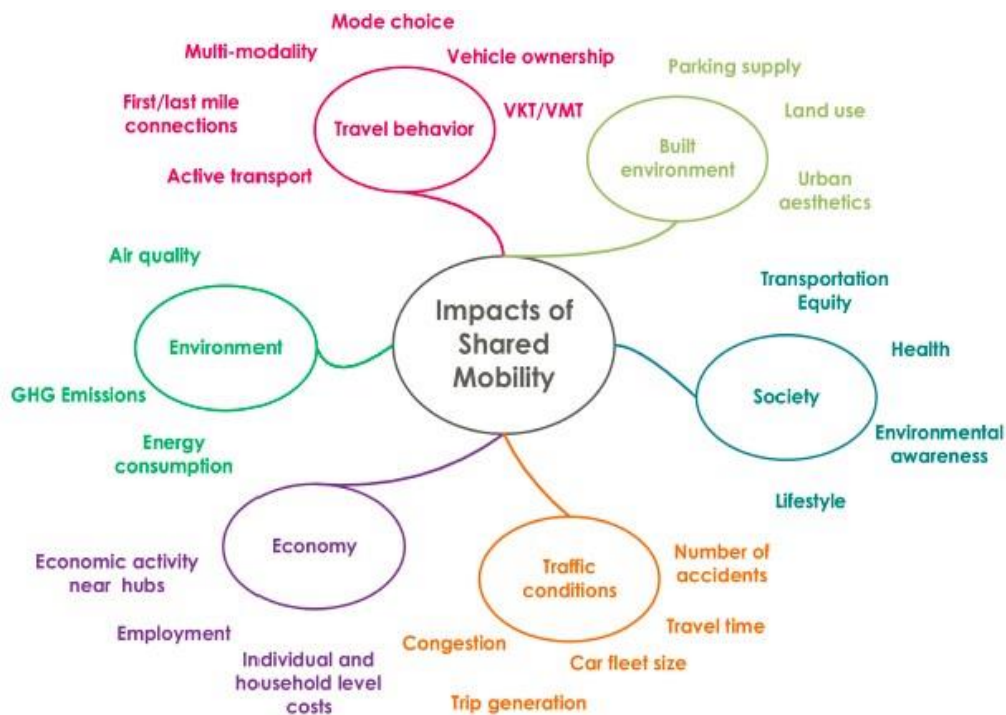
Impacts of Shared Mobility

Travel behavior
Mode choice
Multi-modality
Vehicle ownership
First/last mile connections
VKT/VMT
Active transport

Built environment
Parking supply
Land use
Urban aesthetics

Environment
Air quality
GHG Emissions
Energy consumption

Society
Transportation Equity
Health
Environmental awareness
Lifestyle

Economy
Economic activity near hubs
Employment
Individual and household level costs

Traffic conditions
Number of accidents
Travel time
Car fleet size
Congestion
Trip generation